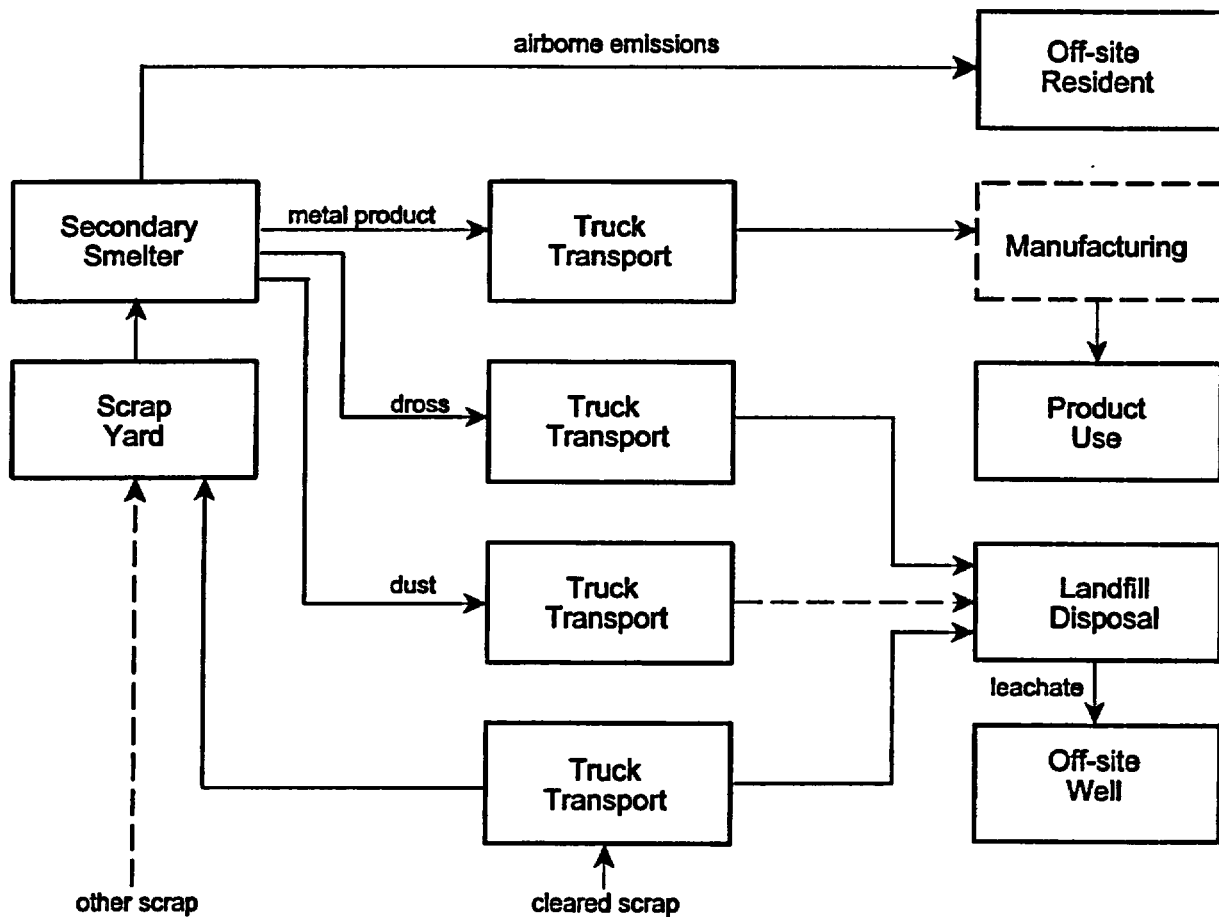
airborne emissions

Off-site Resident

Secondary Smelter

metal product

Truck Transport

Manufacturing

Product Use

Scrap Yard

dross

Truck Transport

dust

Truck Transport

Landfill Disposal

leachate

Off-site Well

Truck Transport

other scrap

cleared scrap